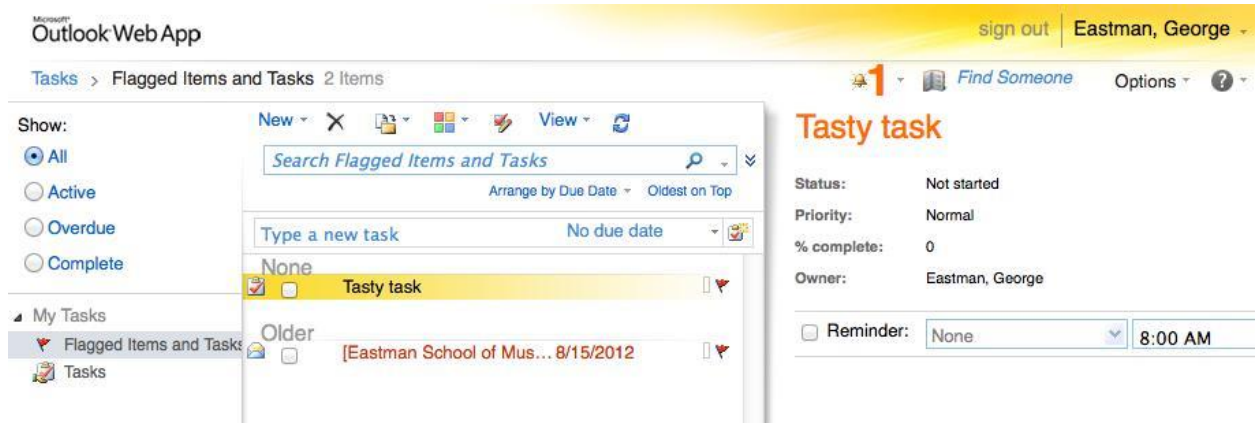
Microsoft Outlook Web App

sign out | Eastman, George

Tasks > Flagged Items and Tasks 2 Items

1 Find Someone Options

Show:
All
Active
Overdue
Complete

My Tasks
Flagged Items and Tasks
Tasks

New View

Search Flagged Items and Tasks

Arrange by Due Date Oldest on Top

Type a new task No due date

None
Tasty task

Older
[Eastman School of Mus… 8/15/2012

Tasty task

| | |
|---|---|
| Status: | Not started |
| Priority: | Normal |
| % complete: | 0 |
| Owner: | Eastman, George |

Reminder: None 8:00 AM